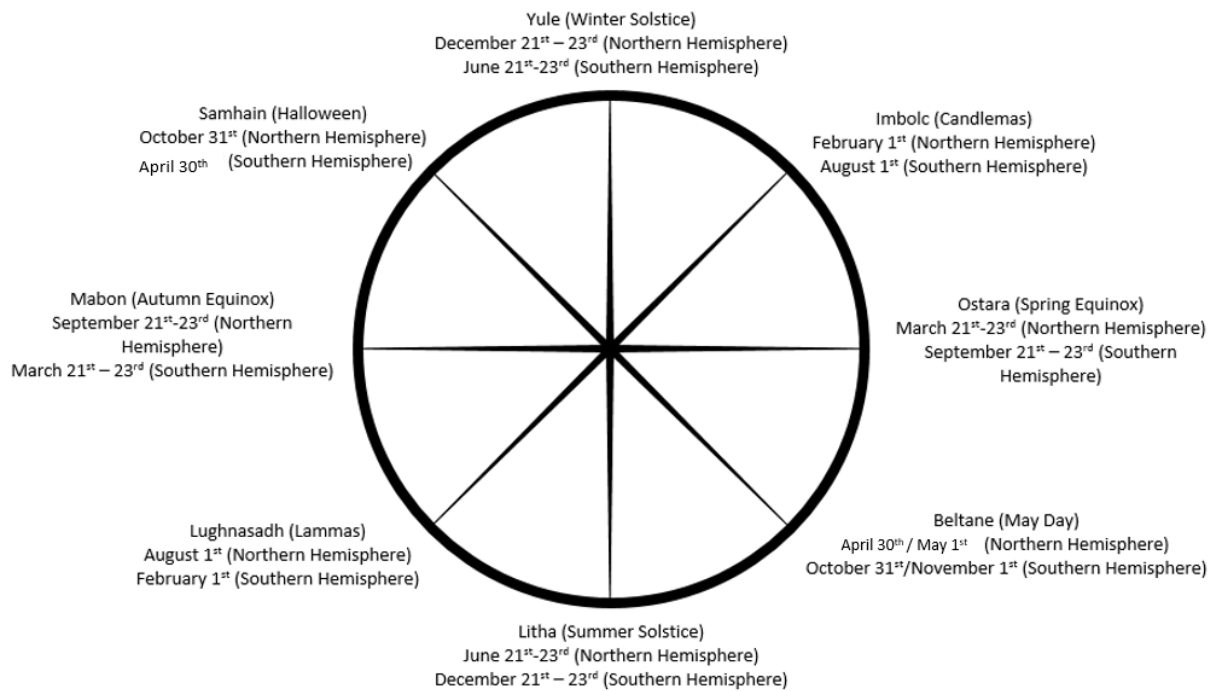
Yule (Winter Solstice)
December 21$^{st}$ – 23$^{rd}$ (Northern Hemisphere)
June 21$^{st}$-23$^{rd}$ (Southern Hemisphere)

Imbolc (Candlemas)
February 1$^{st}$ (Northern Hemisphere)
August 1$^{st}$ (Southern Hemisphere)

Ostara (Spring Equinox)
March 21$^{st}$-23$^{rd}$ (Northern Hemisphere)
September 21$^{st}$ – 23$^{rd}$ (Southern Hemisphere)

Beltane (May Day)
April 30$^{th}$ / May 1$^{st}$ (Northern Hemisphere)
October 31$^{st}$/November 1$^{st}$ (Southern Hemisphere)

Litha (Summer Solstice)
June 21$^{st}$-23$^{rd}$ (Northern Hemisphere)
December 21$^{st}$ – 23$^{rd}$ (Southern Hemisphere)

Lughnasadh (Lammas)
August 1$^{st}$ (Northern Hemisphere)
February 1$^{st}$ (Southern Hemisphere)

Mabon (Autumn Equinox)
September 21$^{st}$-23$^{rd}$ (Northern Hemisphere)
March 21$^{st}$ – 23$^{rd}$ (Southern Hemisphere)

Samhain (Halloween)
October 31$^{st}$ (Northern Hemisphere)
April 30$^{th}$ (Southern Hemisphere)